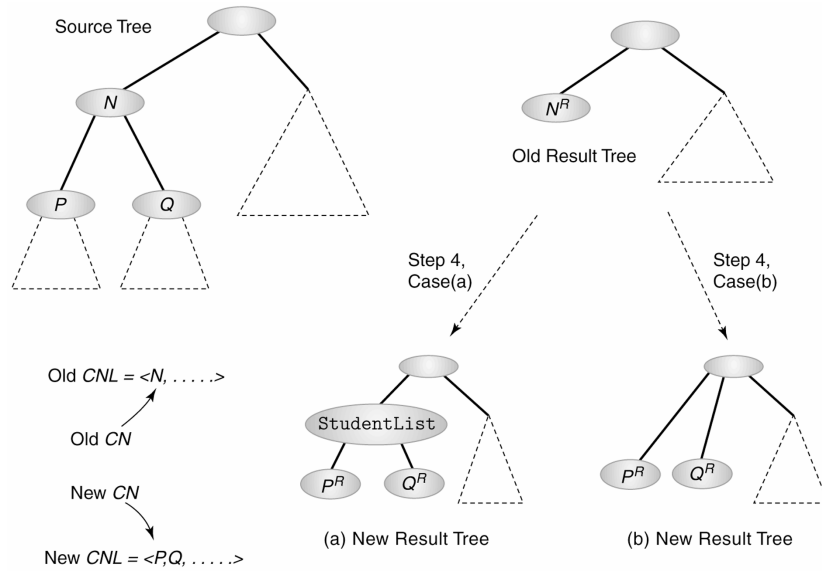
Source Tree

$N$

$P$

$Q$

$N^R$

Old Result Tree

Step 4, Case(a)

Step 4, Case(b)

Old $CNL$ = <$N$, . . . . .>

Old $CN$

New $CN$

New $CNL$ = <$P$,$Q$, . . . . .>

StudentList

$P^R$

$Q^R$

$P^R$

$Q^R$

(a) New Result Tree

(b) New Result Tree